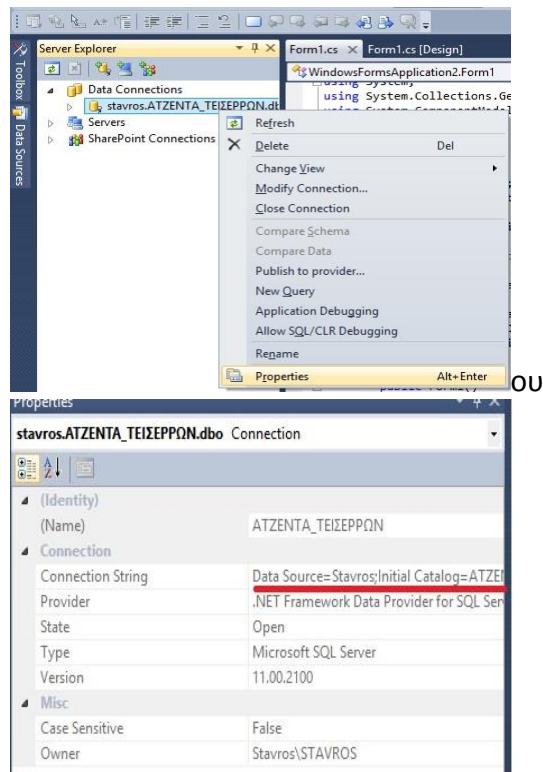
Toolbox
Data Sources
Server Explorer
Data Connections
stavros.ATZENTA_ΤΕΙΣΕΡΡΩΝ.db
Servers
SharePoint Connections
Form1.cs
Form1.cs [Design]
WindowsFormsApplication2.Form1
using System;
using System.Collections.Ge
Refresh
Delete Del
Change View
Modify Connection...
Close Connection
Compare Schema
Compare Data
Publish to provider...
New Query
Application Debugging
Allow SQL/CLR Debugging
Rename
Properties Alt+Enter
ου
Properties
stavros.ATZENTA_ΤΕΙΣΕΡΡΩΝ.dbo Connection

| | |
|---|---|
| (Identity) | |
| (Name) | ATZENTA_ΤΕΙΣΕΡΡΩΝ |
| Connection | |
| Connection String | Data Source=Stavros;Initial Catalog=ATZE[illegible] |
| Provider | .NET Framework Data Provider for SQL Ser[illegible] |
| State | Open |
| Type | Microsoft SQL Server |
| Version | 11.00.2100 |
| Misc | |
| Case Sensitive | False |
| Owner | Stavros\STAVROS |